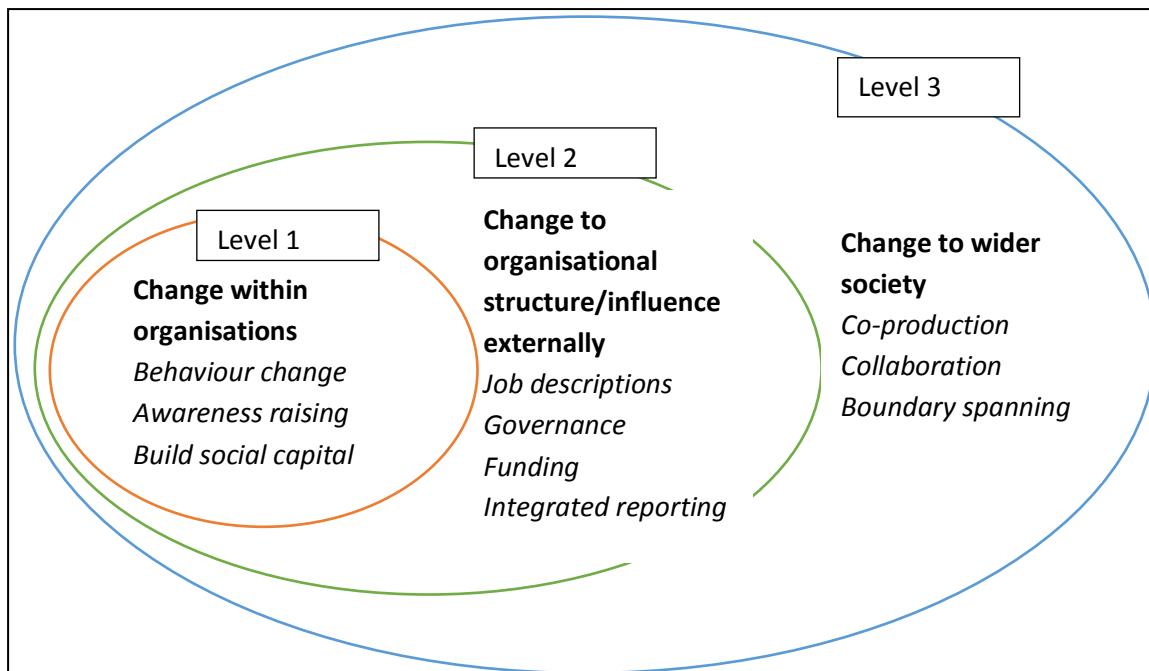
Level 3

Level 2

Level 1

Change within organisations
*Behaviour change*
*Awareness raising*
*Build social capital*

Change to organisational structure/influence externally
*Job descriptions*
*Governance*
*Funding*
*Integrated reporting*

Change to wider society
*Co-production*
*Collaboration*
*Boundary spanning*